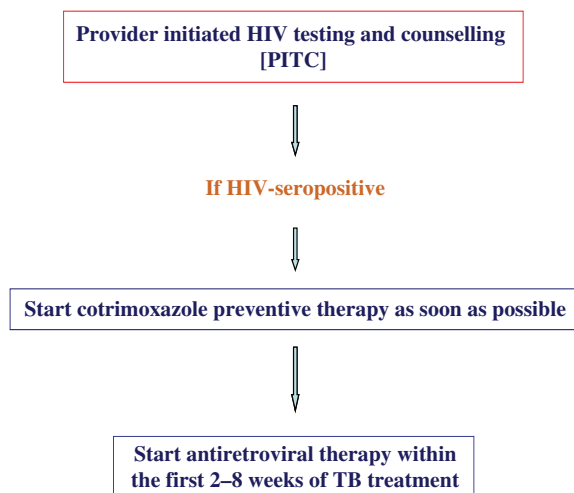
Provider initiated HIV testing and counselling [PITC]

If HIV-seropositive

Start cotrimoxazole preventive therapy as soon as possible

Start antiretroviral therapy within the first 2–8 weeks of TB treatment